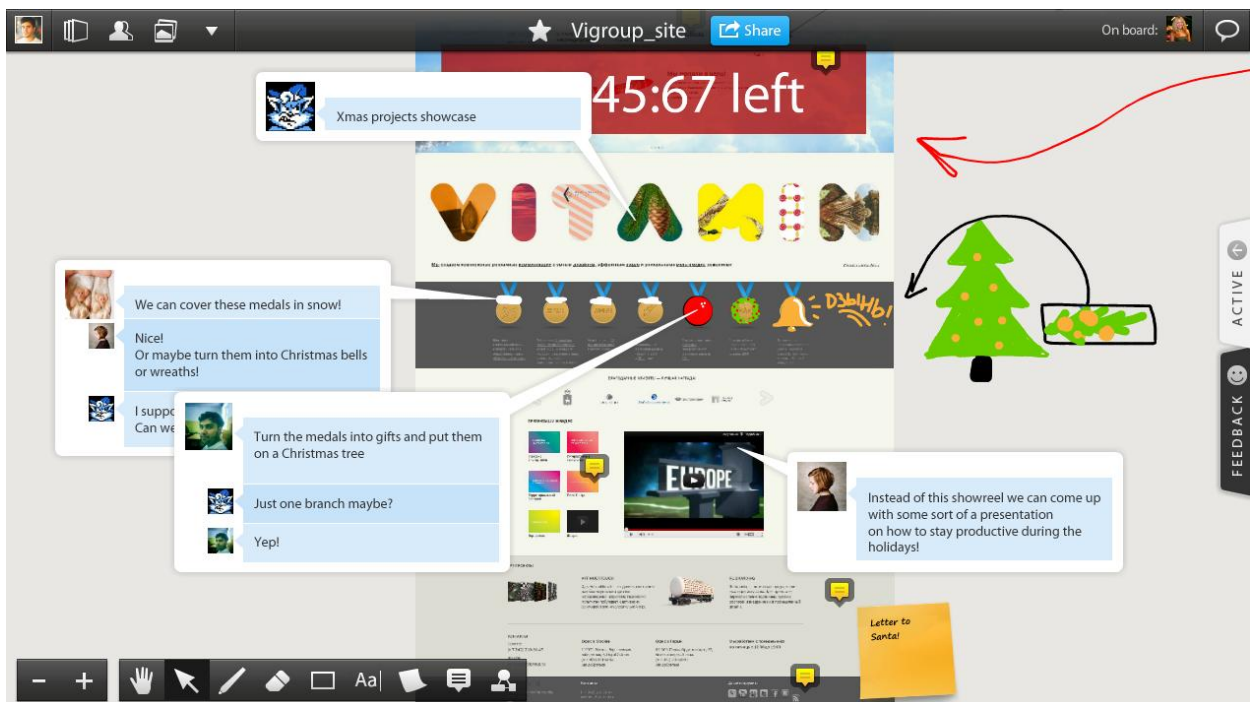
Vigroup_site

Share

On board:

45:67 left

Xmas projects showcase

We can cover these medals in snow!

Nice!
Or maybe turn them into Christmas bells or wreaths!

I suppo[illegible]
Can we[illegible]

Turn the medals into gifts and put them on a Christmas tree

Just one branch maybe?

Yep!

Instead of this showreel we can come up with some sort of a presentation on how to stay productive during the holidays!

EUROPE

ДЗЫНЬ!

Letter to Santa!

ACTIVE

FEEDBACK

Aa